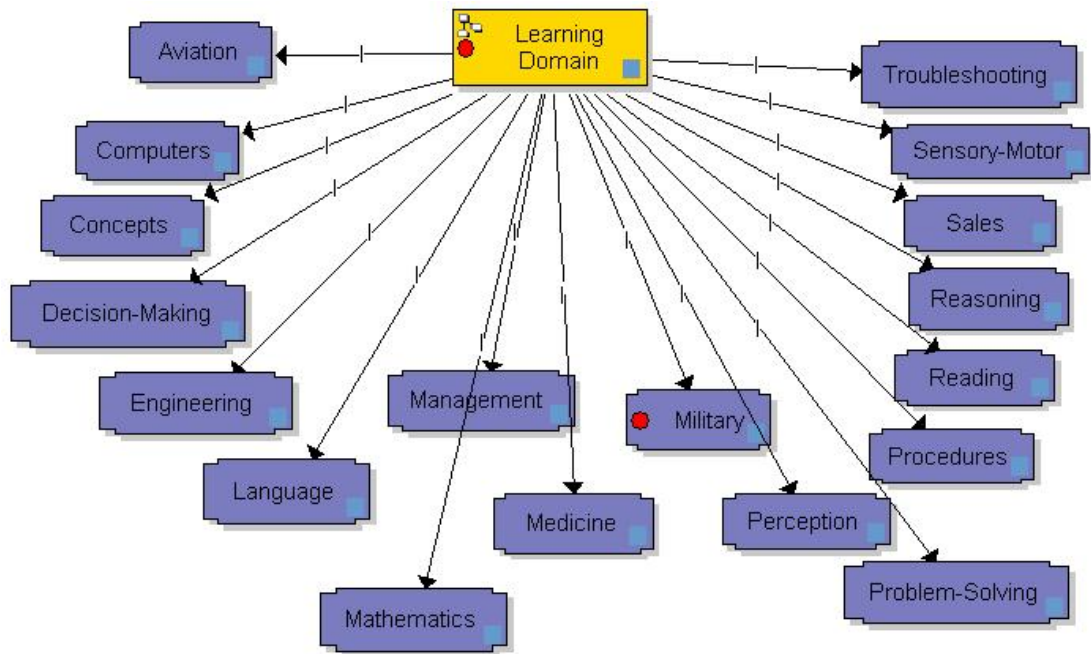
Learning Domain

Aviation

Troubleshooting

Computers

Sensory-Motor

Concepts

Sales

Decision-Making

Reasoning

Reading

Engineering

Management

Military

Procedures

Language

Medicine

Perception

Mathematics

Problem-Solving